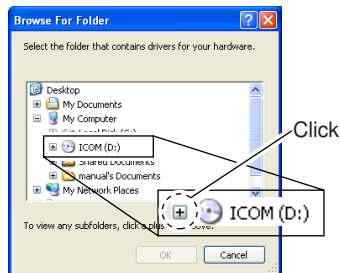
Browse For Folder

Select the folder that contains drivers for your hardware.

Desktop
My Documents
My Computer
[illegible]
ICOM (D:)
Shared Documents
manual's Documents
My Network Places

To view any subfolders, click a plus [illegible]ove.

OK
Cancel

Click

ICOM (D:)